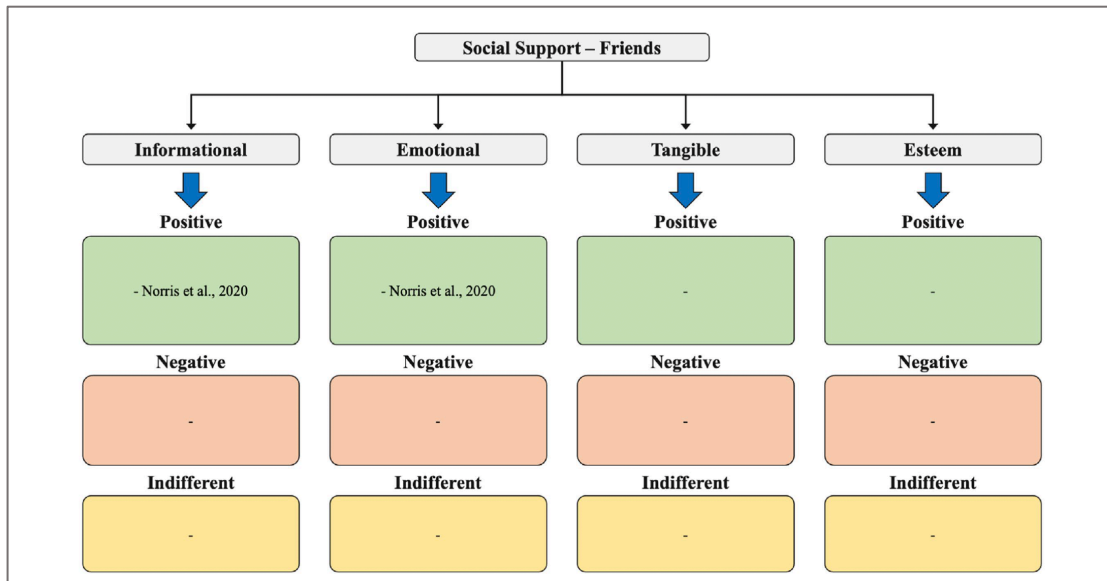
Social Support – Friends

Informational

Positive

- Norris et al., 2020

Negative

-

Indifferent

-

Emotional

Positive

- Norris et al., 2020

Negative

-

Indifferent

-

Tangible

Positive

-

Negative

-

Indifferent

-

Esteem

Positive

-

Negative

-

Indifferent

-